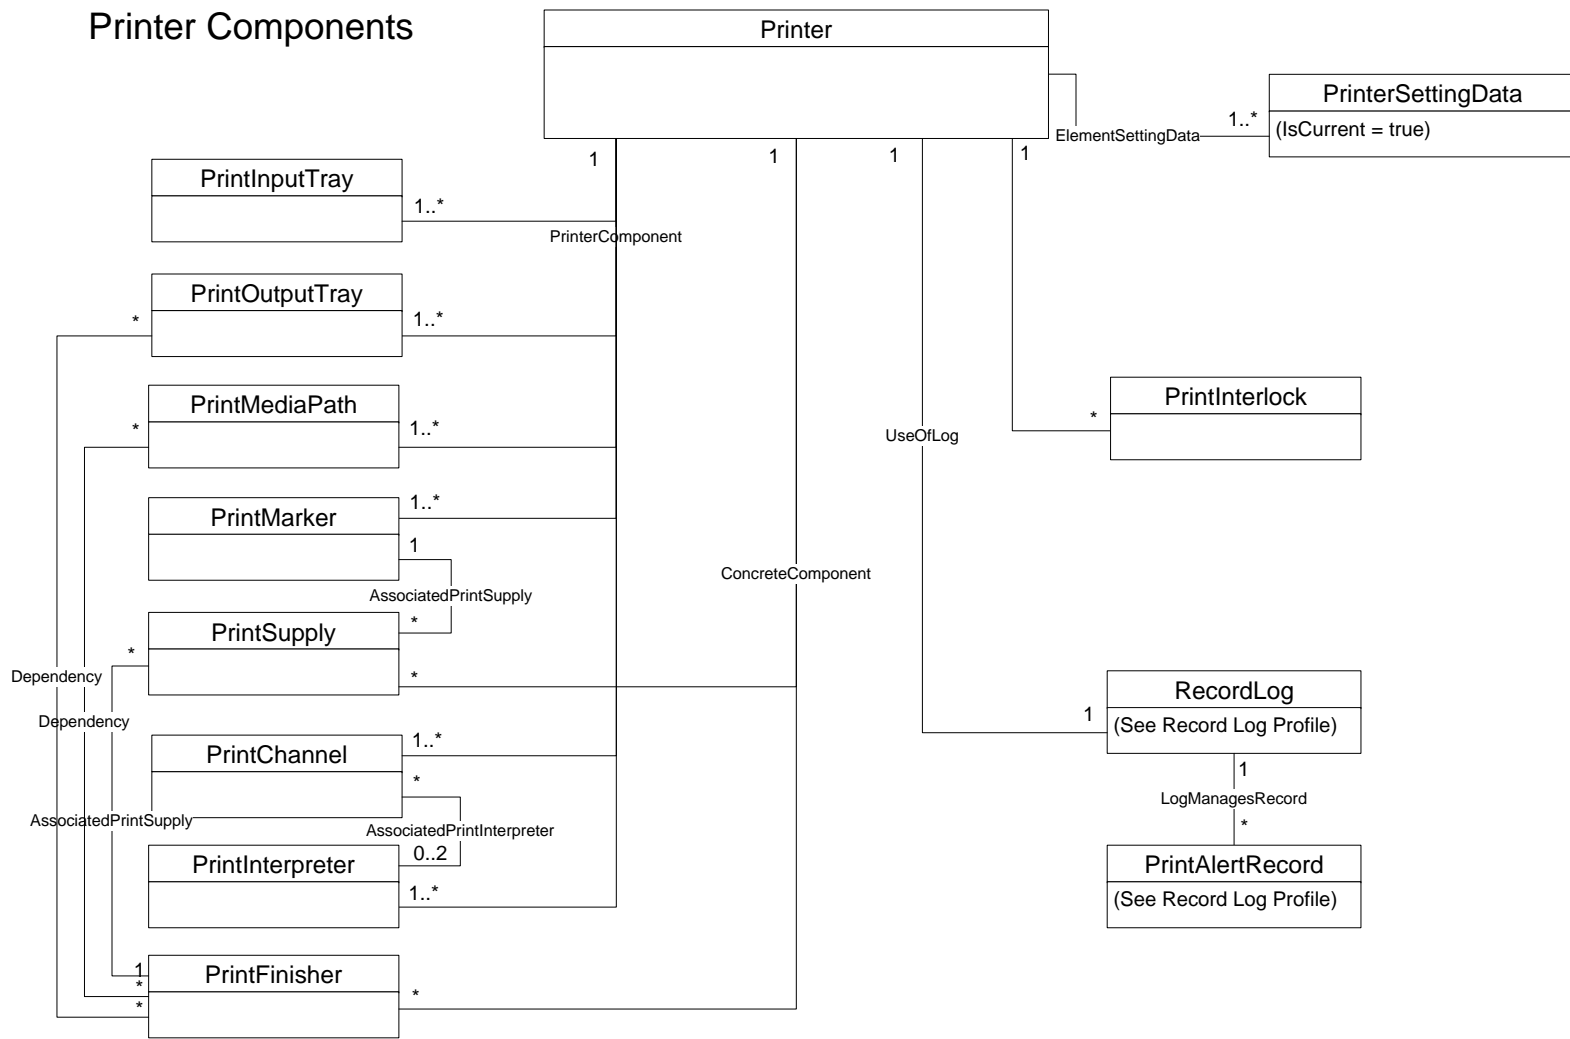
Printer Components

Printer

PrinterSettingData
(IsCurrent = true)

ElementSettingData
1..*

1
1
1
1

PrintInputTray
1..*
PrinterComponent

PrintOutputTray
*
1..*

PrintMediaPath
*
1..*

PrintInterlock
*

UseOfLog

PrintMarker
1..*
1
AssociatedPrintSupply

ConcreteComponent

PrintSupply
*
*
*

Dependency
Dependency

RecordLog
1
(See Record Log Profile)
1
LogManagesRecord
*

PrintChannel
1..*
*
AssociatedPrintSupply
AssociatedPrintInterpreter

PrintAlertRecord
(See Record Log Profile)

PrintInterpreter
0..2
1..*

PrintFinisher
1
*
*
*